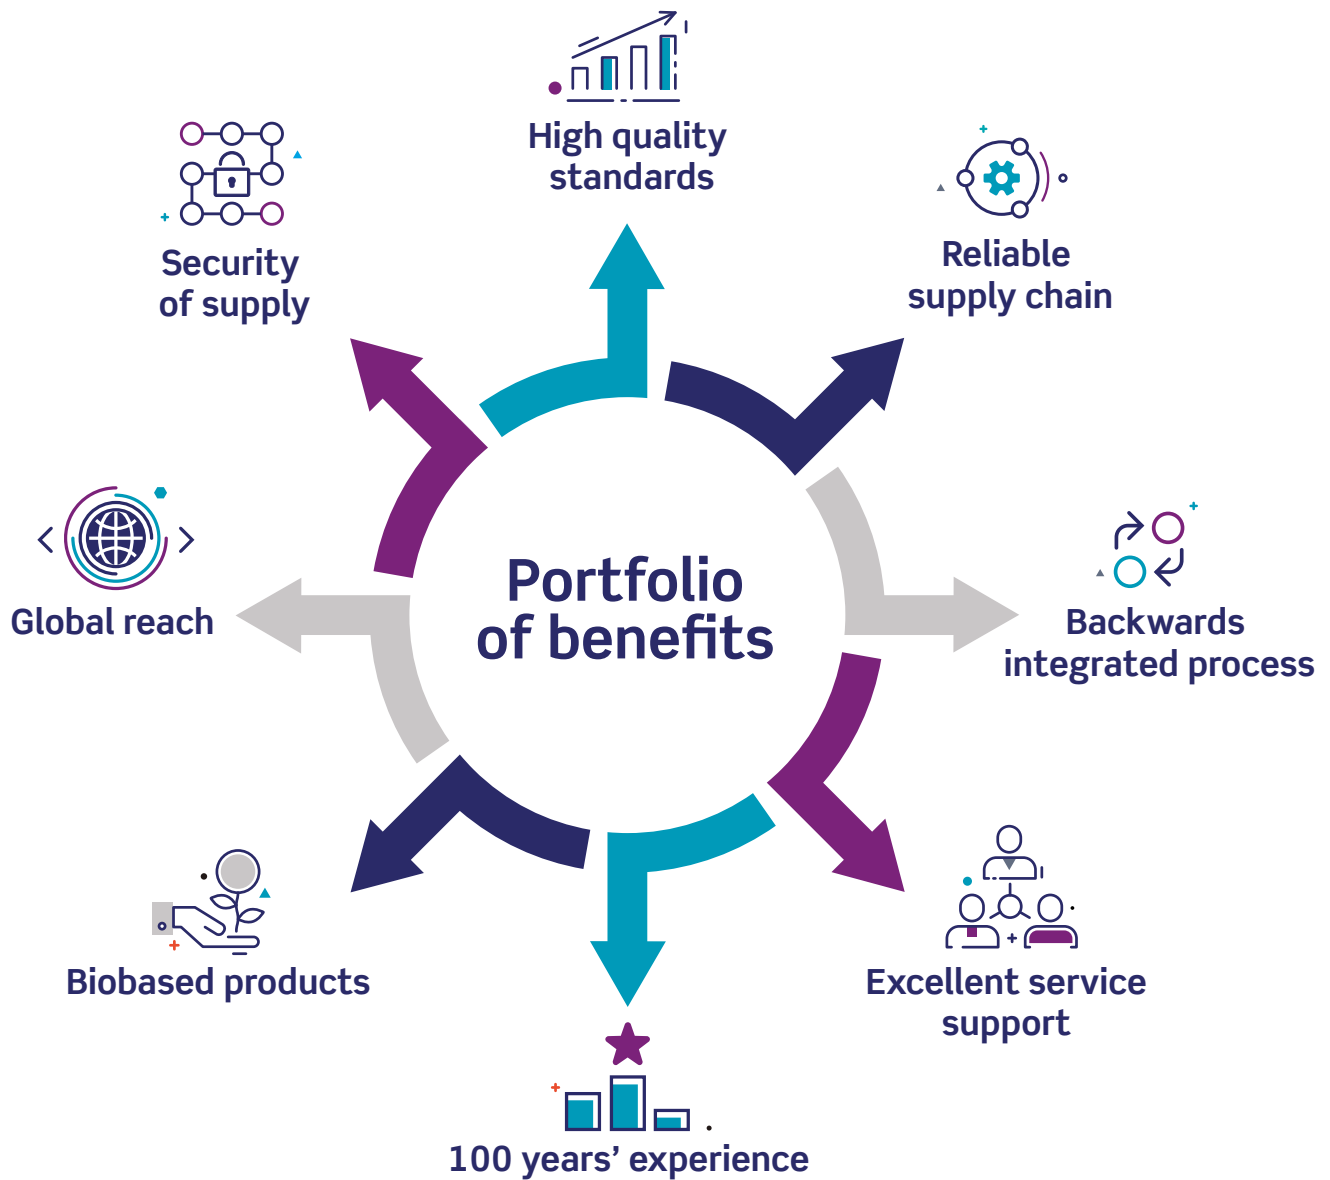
High quality standards

Security of supply

Reliable supply chain

Portfolio of benefits

Global reach

Backwards integrated process

Biobased products

Excellent service support

100 years' experience